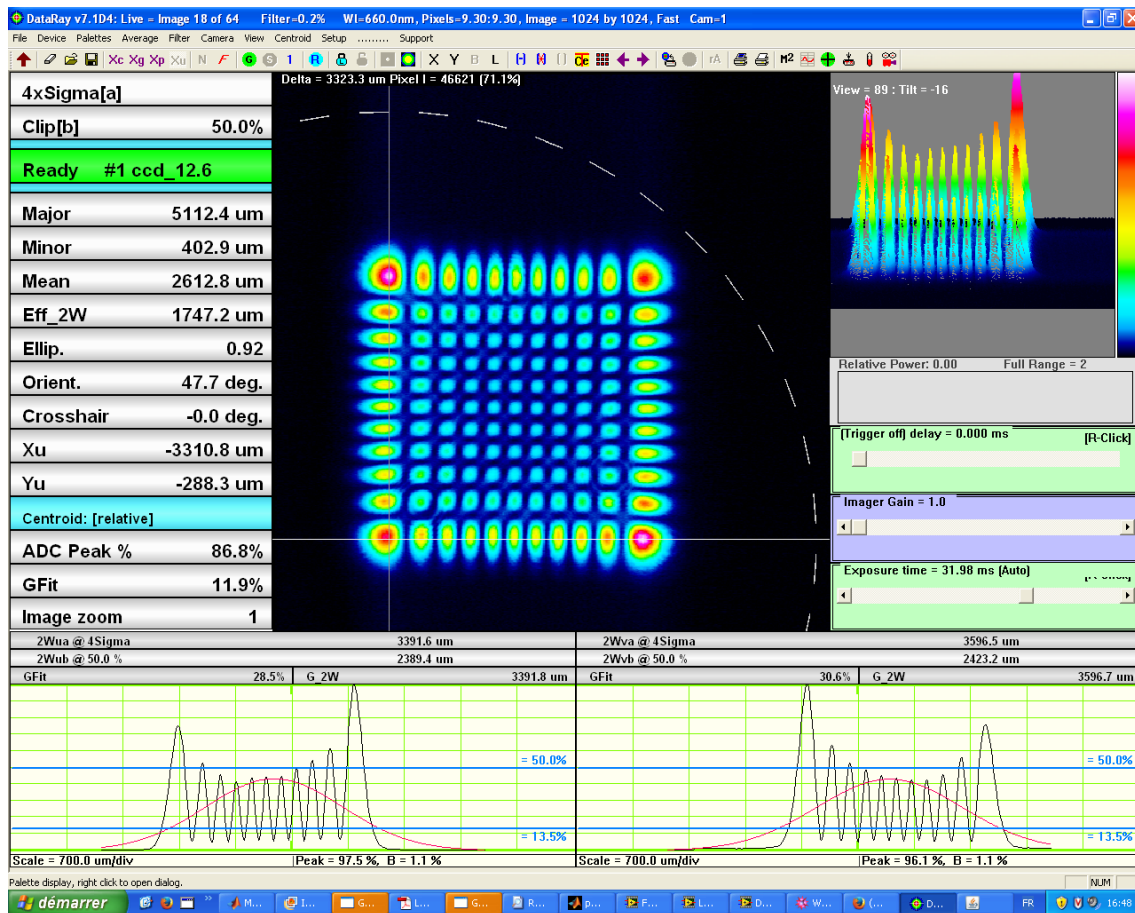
DataRay v7.1D4: Live = Image 18 of 64   Filter=0.2%   Wl=660.0nm, Pixels=9.30:9.30, Image = 1024 by 1024, Fast   Cam=1

File Device Palettes Average Filter Camera View Centroid Setup ......... Support

Xc Xg Xp Xu N F G S 1 R X Y B L rA M2

| 4xSigma[a] | |
|---|---|
| Clip[b] | 50.0% |
| Ready #1 ccd_12.6 | |
| Major | 5112.4 um |
| Minor | 402.9 um |
| Mean | 2612.8 um |
| Eff_2W | 1747.2 um |
| Ellip. | 0.92 |
| Orient. | 47.7 deg. |
| Crosshair | -0.0 deg. |
| Xu | -3310.8 um |
| Yu | -288.3 um |
| Centroid: [relative] | |
| ADC Peak % | 86.8% |
| GFit | 11.9% |
| Image zoom | 1 |

Delta = 3323.3 um Pixel I = 46621 (71.1%)

View = 89 : Tilt = -16

Relative Power: 0.00   Full Range = 2

[Trigger off] delay = 0.000 ms   [R-Click]

Imager Gain = 1.0

Exposure time = 31.98 ms (Auto)

2Wua @ 4Sigma   3391.6 um
2Wub @ 50.0 %   2389.4 um
GFit   28.5%   G_2W   3391.8 um
= 50.0%
= 13.5%
Scale = 700.0 um/div   Peak = 97.5 %, B = 1.1 %

2Wva @ 4Sigma   3596.5 um
2Wvb @ 50.0 %   2423.2 um
GFit   30.6%   G_2W   3596.7 um
= 50.0%
= 13.5%
Scale = 700.0 um/div   Peak = 96.1 %, B = 1.1 %

Palette display, right click to open dialog.   NUM

démarrer   M...   I...   G...   L...   G...   R...   p...   F...   L...   D...   W...   (...   D...   FR   16:48